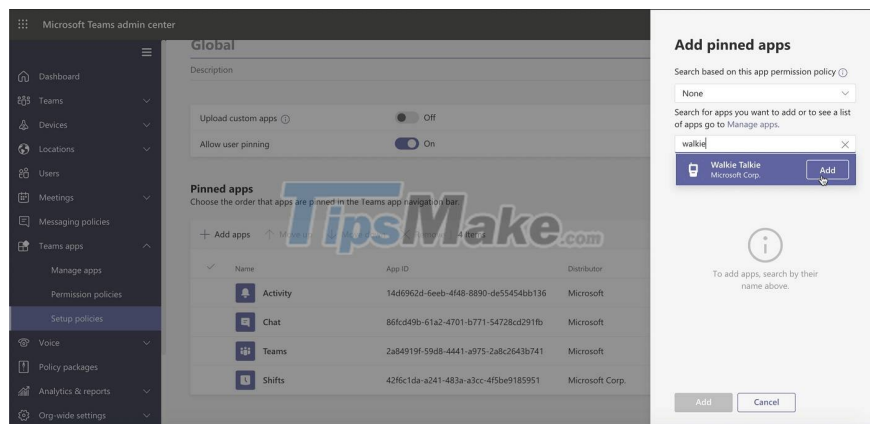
Microsoft Teams admin center

Dashboard
Teams
Devices
Locations
Users
Meetings
Messaging policies
Teams apps
Manage apps
Permission policies
Setup policies
Voice
Policy packages
Analytics & reports
Org-wide settings

Global
Description

Upload custom apps ⓘ Off
Allow user pinning On

Pinned apps
Choose the order that apps are pinned in the Teams app navigation bar.

+ Add apps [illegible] 4 items

| Name | App ID | Distributor |
|---|---|---|
| Activity | 14d6962d-6eeb-4f48-8890-de55454bb136 | Microsoft |
| Chat | 86fcd49b-61a2-4701-b771-54728cd291fb | Microsoft |
| Teams | 2a84919f-59d8-4441-a975-2a8c2643b741 | Microsoft |
| Shifts | 42f6c1da-a241-483a-a3cc-4f5be9185951 | Microsoft Corp. |

TipsMake.com

Add pinned apps
Search based on this app permission policy ⓘ
None
Search for apps you want to add or to see a list of apps go to Manage apps.
walkie
Walkie Talkie
Microsoft Corp.
Add
To add apps, search by their name above.
Add
Cancel